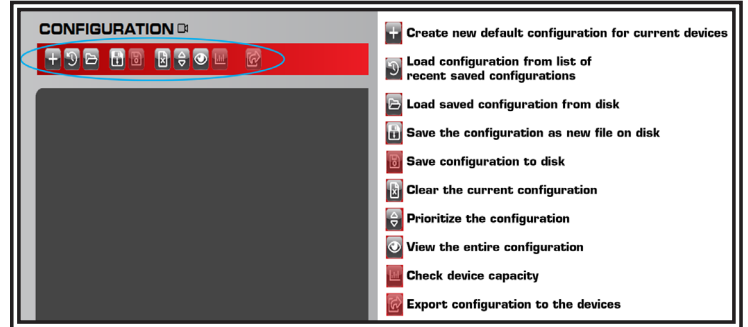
CONFIGURATION

Create new default configuration for current devices

Load configuration from list of recent saved configurations

Load saved configuration from disk

Save the configuration as new file on disk

Save configuration to disk

Clear the current configuration

Prioritize the configuration

View the entire configuration

Check device capacity

Export configuration to the devices